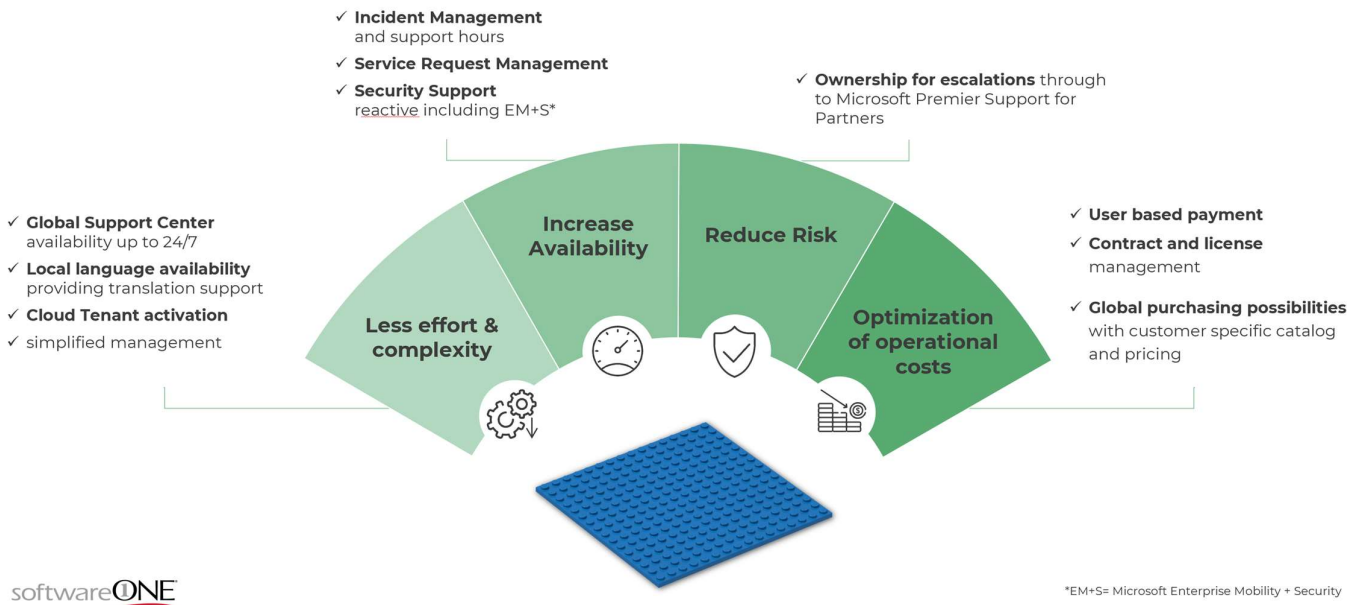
✓ **Incident Management** and support hours
✓ **Service Request Management**
✓ **Security Support** reactive including EM+S*

✓ **Ownership for escalations** through to Microsoft Premier Support for Partners

✓ **Global Support Center** availability up to 24/7
✓ **Local language availability** providing translation support
✓ **Cloud Tenant activation**
✓ simplified management

Less effort & complexity

Increase Availability

Reduce Risk

Optimization of operational costs

✓ **User based payment**
✓ **Contract and license** management
✓ **Global purchasing possibilities** with customer specific catalog and pricing

softwareONE

*EM+S= Microsoft Enterprise Mobility + Security